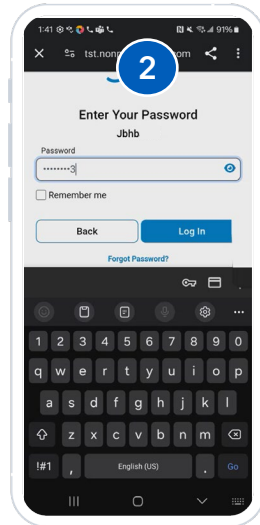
1:41 91%

tst.nonc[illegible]om

2

Enter Your Password

Jbhb

Password

••••••••3

Remember me

Back

Log In

Forgot Password?

1 2 3 4 5 6 7 8 9 0

q w e r t y u i o p

a s d f g h j k l

z x c v b n m

!#1 , English (US) . Go